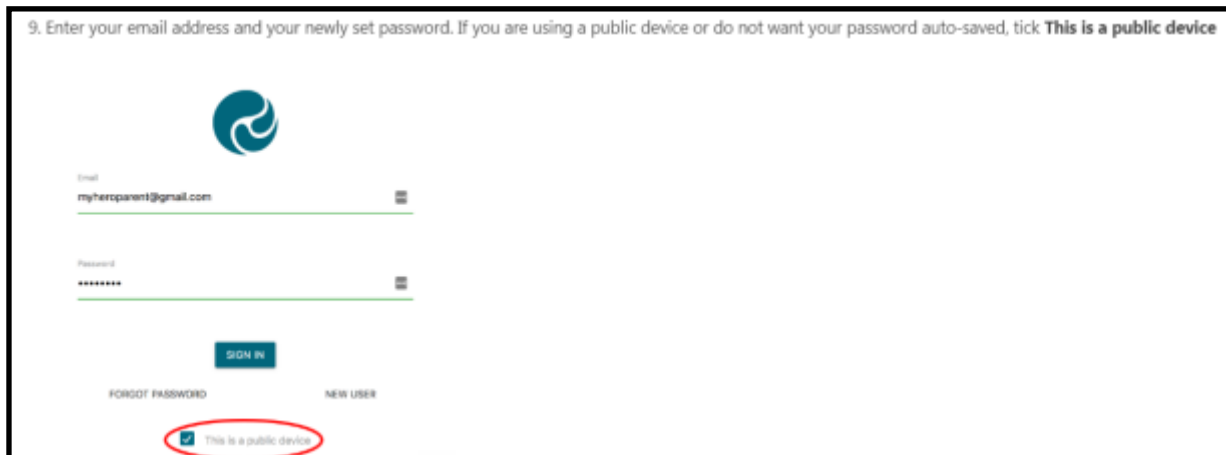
9. Enter your email address and your newly set password. If you are using a public device or do not want your password auto-saved, tick **This is a public device**

Email
myheroparent@gmail.com

Password
•••••••••

SIGN IN

FORGOT PASSWORD

NEW USER

This is a public device